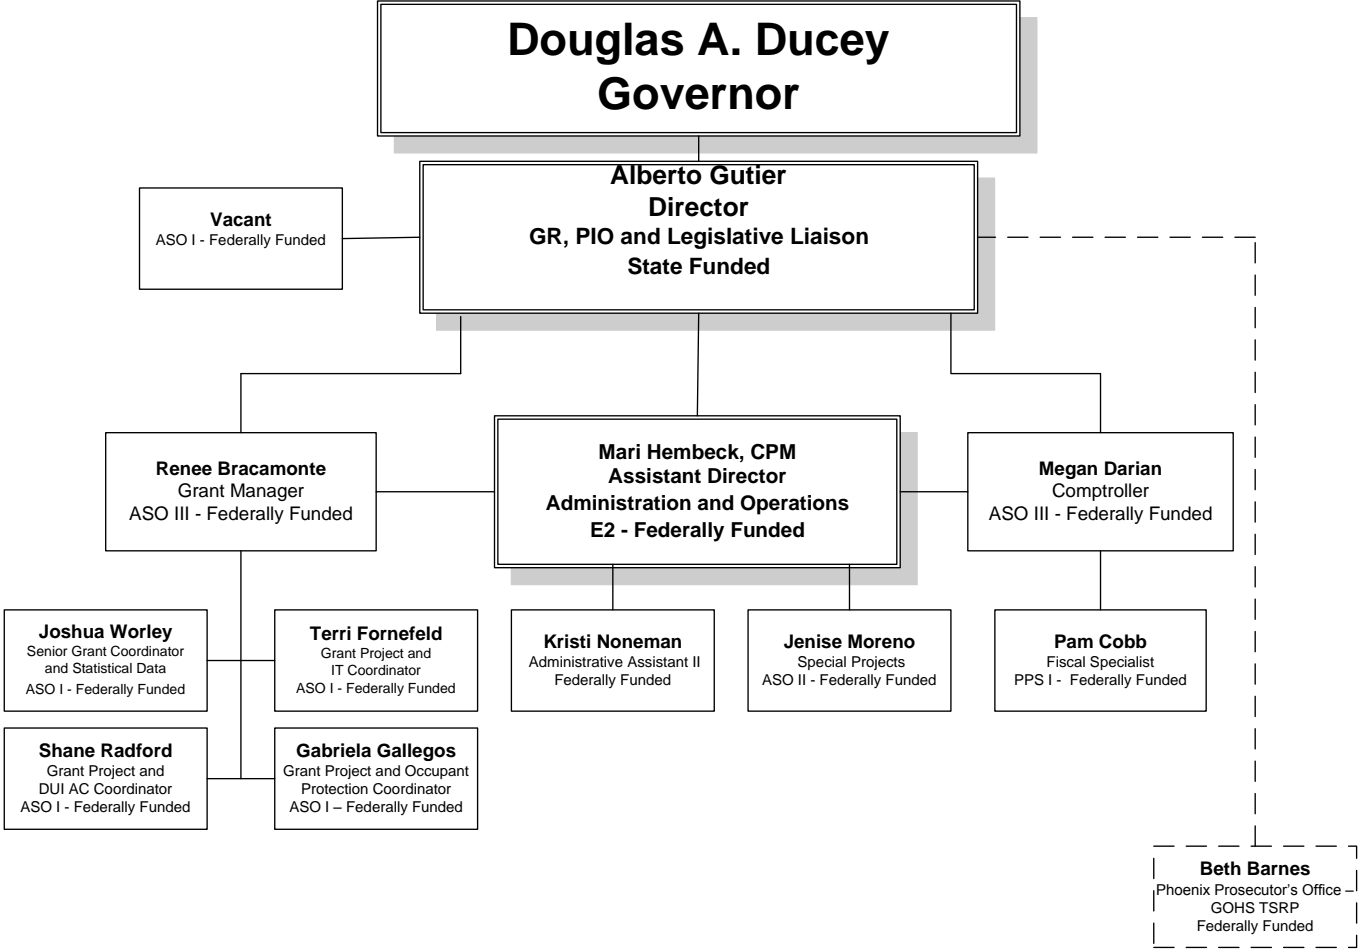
Douglas A. Ducey
Governor

Vacant
ASO I - Federally Funded

Alberto Gutier
Director
GR, PIO and Legislative Liaison
State Funded

Renee Bracamonte
Grant Manager
ASO III - Federally Funded

Mari Hembeck, CPM
Assistant Director
Administration and Operations
E2 - Federally Funded

Megan Darian
Comptroller
ASO III - Federally Funded

Joshua Worley
Senior Grant Coordinator and Statistical Data
ASO I - Federally Funded

Terri Fornefeld
Grant Project and IT Coordinator
ASO I - Federally Funded

Kristi Noneman
Administrative Assistant II
Federally Funded

Jenise Moreno
Special Projects
ASO II - Federally Funded

Pam Cobb
Fiscal Specialist
PPS I - Federally Funded

Shane Radford
Grant Project and DUI AC Coordinator
ASO I - Federally Funded

Gabriela Gallegos
Grant Project and Occupant Protection Coordinator
ASO I – Federally Funded

Beth Barnes
Phoenix Prosecutor's Office
GOHS TSRP
Federally Funded